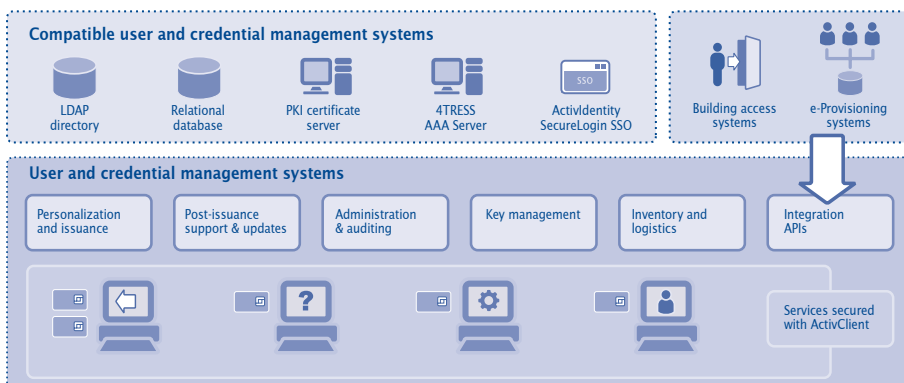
Compatible user and credential management systems

LDAP directory

Relational database

PKI certificate server

4TRESS AAA Server

SSO

ActivIdentity SecureLogin SSO

Building access systems

e-Provisioning systems

User and credential management systems

Personalization and issuance

Post-issuance support & updates

Administration & auditing

Key management

Inventory and logistics

Integration APIs

?

Services secured with ActivClient